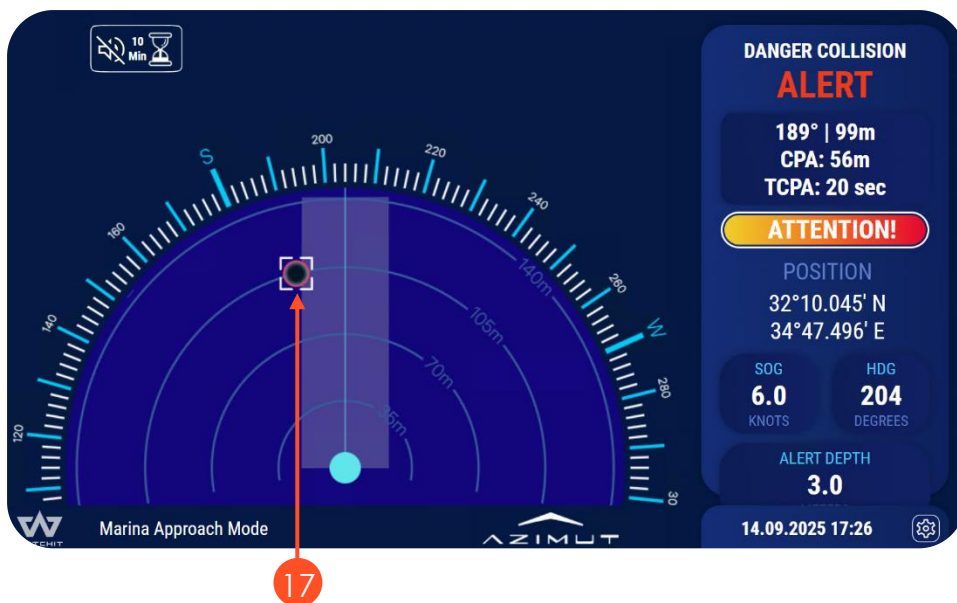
10 Min

200
220
S
240
160
260
140
W
280
120
300
140m
105m
70m
35m

DANGER COLLISION
ALERT
189° | 99m
CPA: 56m
TCPA: 20 sec
ATTENTION!
POSITION
32°10.045' N
34°47.496' E
SOG
6.0
KNOTS
HDG
204
DEGREES
ALERT DEPTH
3.0

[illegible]
Marina Approach Mode
AZIMUT
14.09.2025 17:26

17